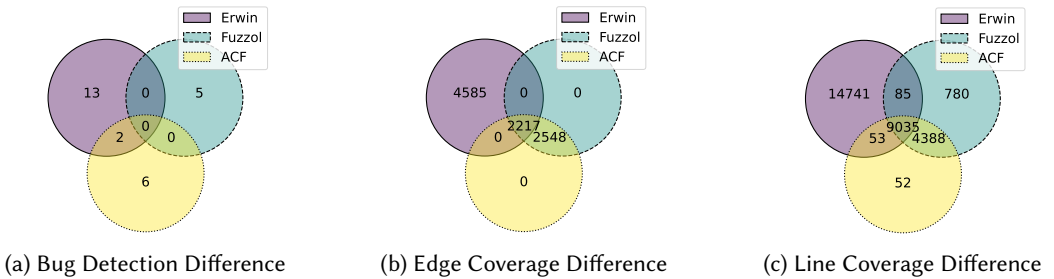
Erwin
Fuzzol
ACF

13
0
5
0
2
0
6

(a) Bug Detection Difference

Erwin
Fuzzol
ACF

4585
0
0
2217
0
2548
0

(b) Edge Coverage Difference

Erwin
Fuzzol
ACF

14741
85
780
9035
53
4388
52

(c) Line Coverage Difference